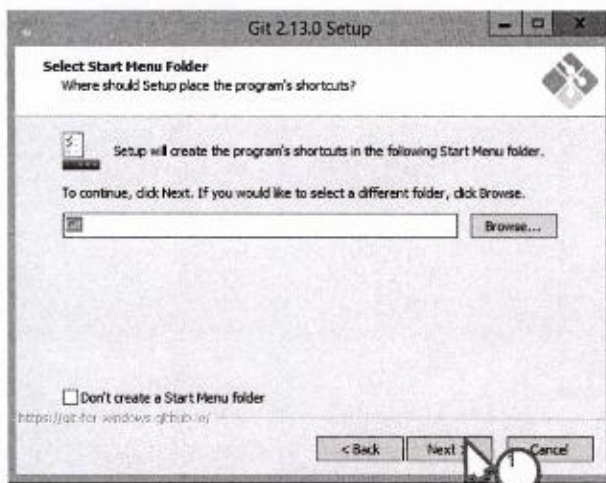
Git 2.13.0 Setup

Select Start Menu Folder
Where should Setup place the program's shortcuts?

Setup will create the program's shortcuts in the following Start Menu folder.

To continue, click Next. If you would like to select a different folder, click Browse.

Git

Browse...

Don't create a Start Menu folder

https://git-for-windows.github.io/

< Back

Next >

Cancel

1